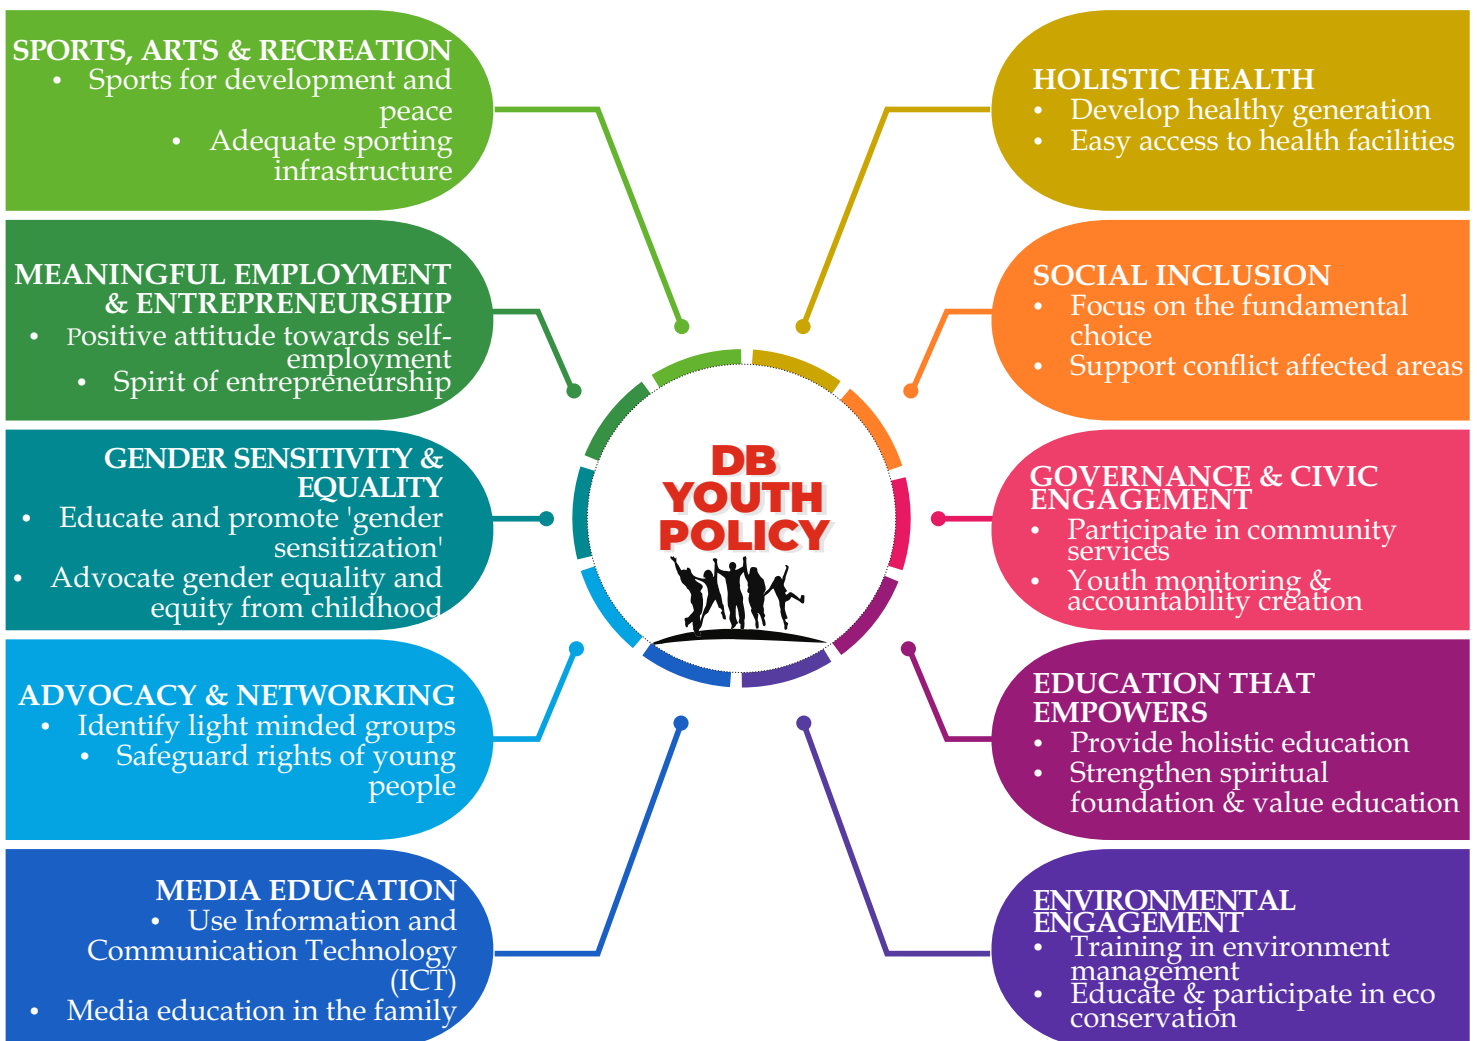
SPORTS, ARTS & RECREATION
• Sports for development and peace
• Adequate sporting infrastructure

HOLISTIC HEALTH
• Develop healthy generation
• Easy access to health facilities

MEANINGFUL EMPLOYMENT & ENTREPRENEURSHIP
• Positive attitude towards self-employment
• Spirit of entrepreneurship

SOCIAL INCLUSION
• Focus on the fundamental choice
• Support conflict affected areas

GENDER SENSITIVITY & EQUALITY
• Educate and promote 'gender sensitization'
• Advocate gender equality and equity from childhood

DB YOUTH POLICY

GOVERNANCE & CIVIC ENGAGEMENT
• Participate in community services
• Youth monitoring & accountability creation

ADVOCACY & NETWORKING
• Identify light minded groups
• Safeguard rights of young people

EDUCATION THAT EMPOWERS
• Provide holistic education
• Strengthen spiritual foundation & value education

MEDIA EDUCATION
• Use Information and Communication Technology (ICT)
• Media education in the family

ENVIRONMENTAL ENGAGEMENT
• Training in environment management
• Educate & participate in eco conservation